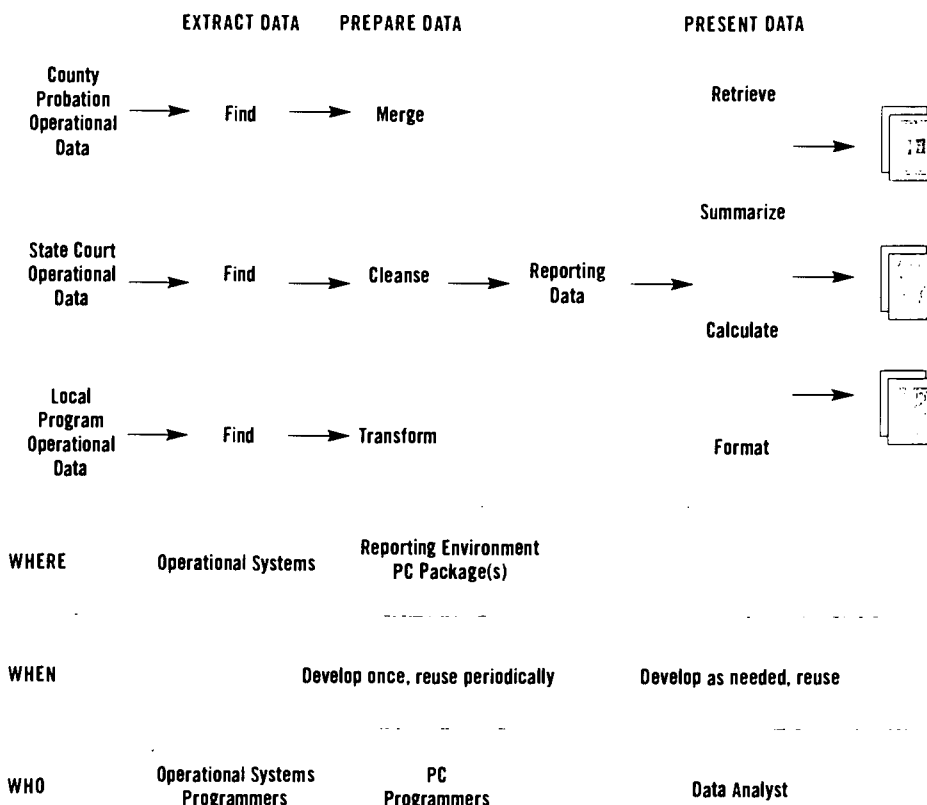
EXTRACT DATA PREPARE DATA PRESENT DATA

County Probation Operational Data → Find → Merge

Retrieve

State Court Operational Data → Find → Cleanse → Reporting Data →

Summarize

Calculate

Local Program Operational Data → Find → Transform

Format

WHERE Operational Systems Reporting Environment PC Package(s)

WHEN Develop once, reuse periodically Develop as needed, reuse

WHO Operational Systems Programmers PC Programmers Data Analyst